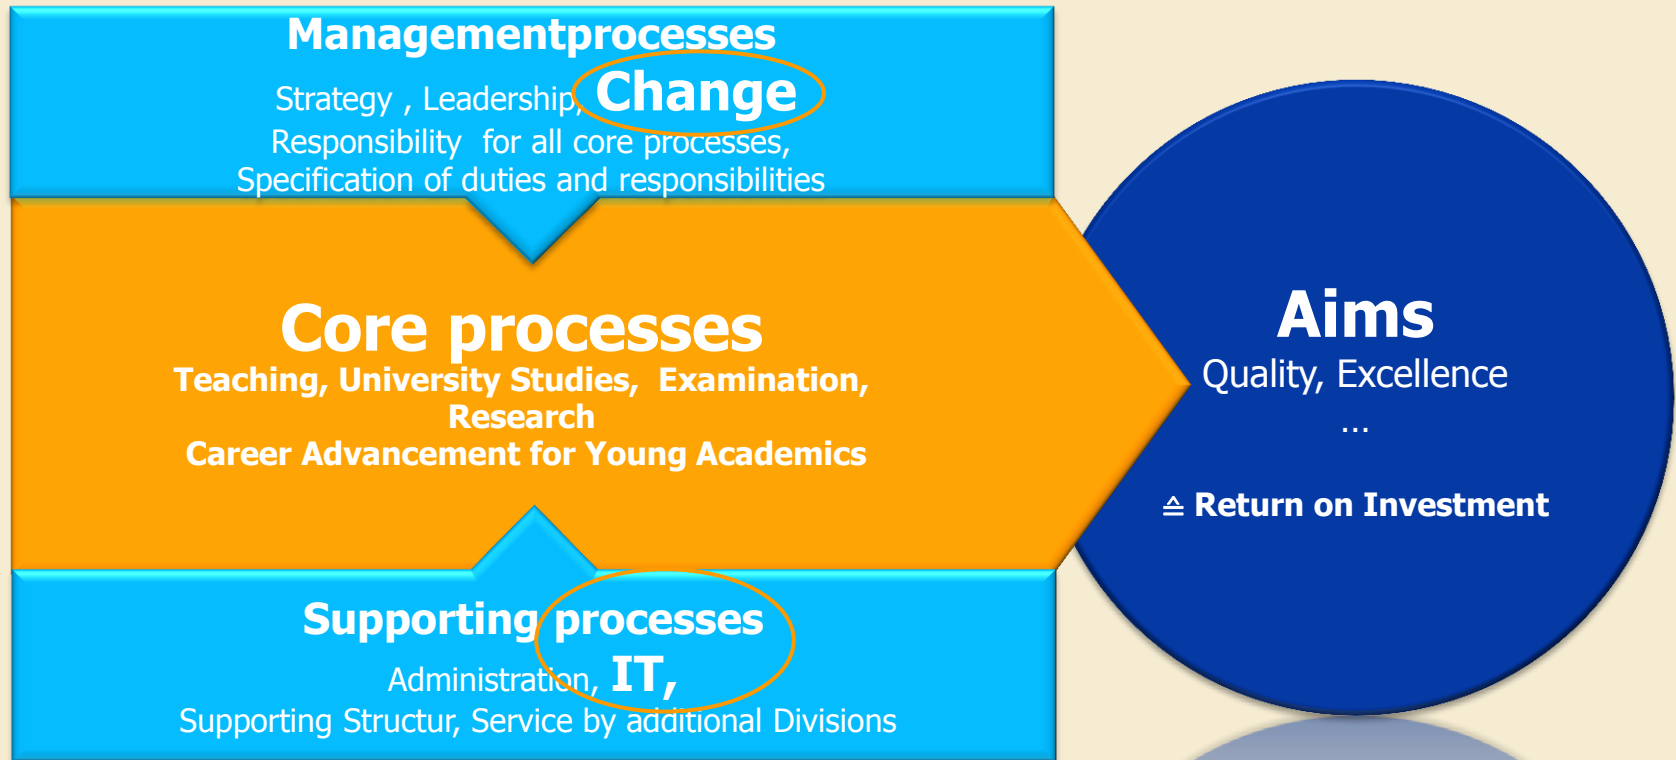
Managementprocesses

Strategy , Leadership, Change

Responsibility for all core processes,
Specification of duties and responsibilities

Core processes

Teaching, University Studies, Examination, Research
Career Advancement for Young Academics

Supporting processes

Administration, IT,
Supporting Structur, Service by additional Divisions

Aims

Quality, Excellence
...

≙ Return on Investment